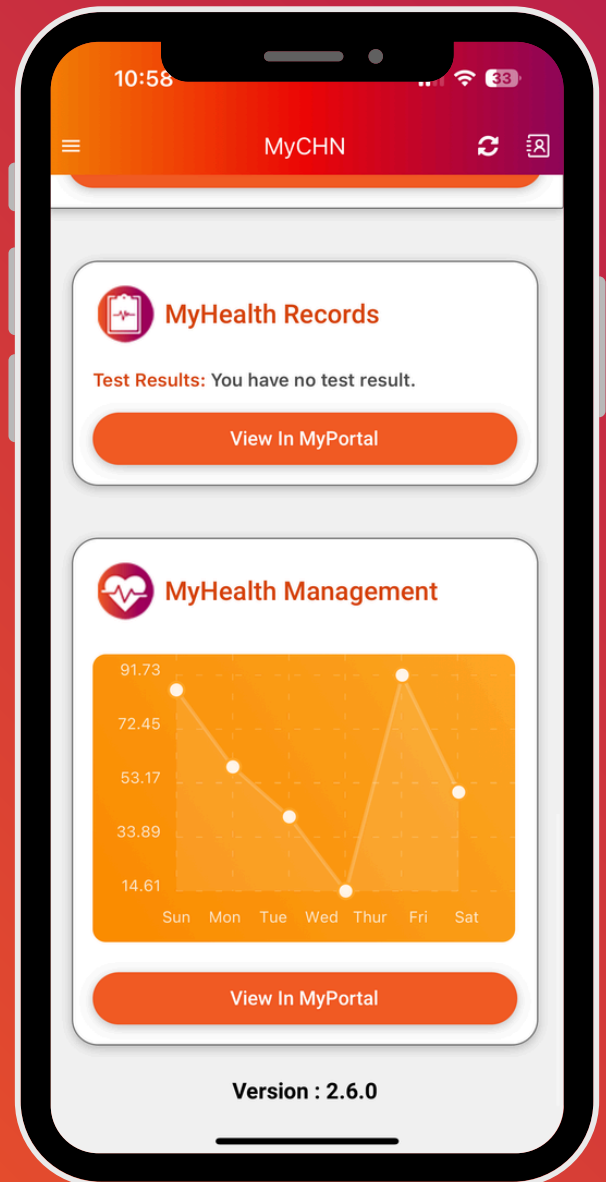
10:58
33

MyCHN

MyHealth Records

Test Results: You have no test result.

View In MyPortal

MyHealth Management

91.73
72.45
53.17
33.89
14.61
Sun Mon Tue Wed Thur Fri Sat

View In MyPortal

Version : 2.6.0